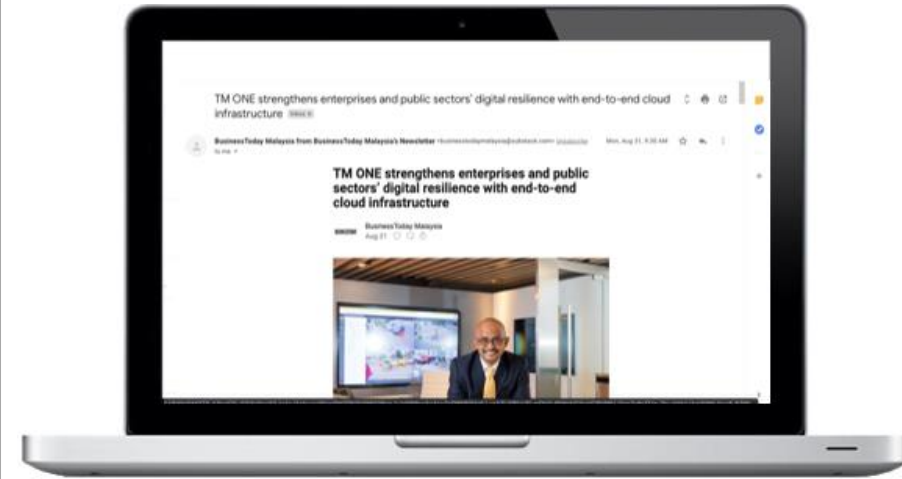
TM ONE strengthens enterprises and public sectors' digital resilience with end-to-end cloud infrastructure Inbox

BusinessToday Malaysia from BusinessToday Malaysia's Newsletter <businesstodaymalaysia@substack.com> Unsubscribe

to me

Mon, Aug 21, 9:30 AM

TM ONE strengthens enterprises and public sectors' digital resilience with end-to-end cloud infrastructure

BusinessToday Malaysia
Aug 21